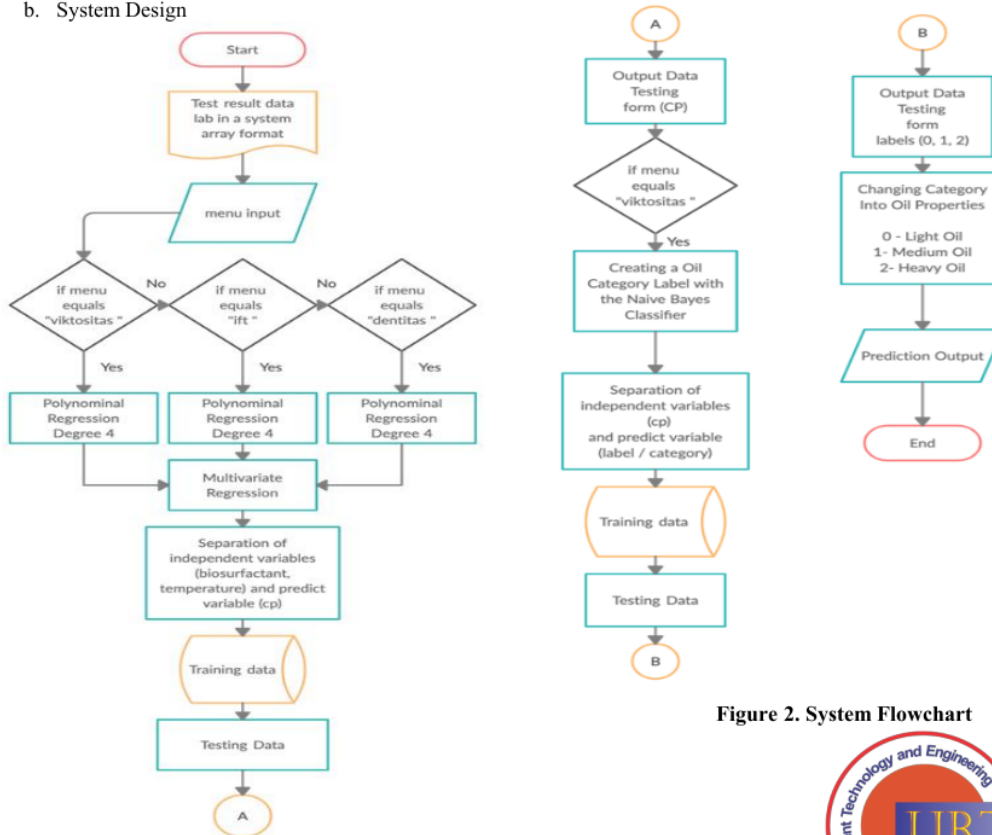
b. System Design

Start

Test result data lab in a system array format

menu input

if menu equals "viktositas "

No

if menu equals "ift "

No

if menu equals "dentitas "

Yes

Yes

Yes

Polynominal Regression Degree 4

Polynominal Regression Degree 4

Polynominal Regression Degree 4

Multivariate Regression

Separation of independent variables (biosurfactant, temperature) and predict variable (cp)

Training data

Testing Data

A

A

Output Data Testing form (CP)

if menu equals "viktositas "

Yes

Creating a Oil Category Label with the Naive Bayes Classifier

Separation of independent variables (cp) and predict variable (label / category)

Training data

Testing Data

B

B

Output Data Testing form labels (0, 1, 2)

Changing Category Into Oil Properties

0 - Light Oil
1- Medium Oil
2- Heavy Oil

Prediction Output

End

Figure 2. System Flowchart

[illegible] Technology and Engineering

IJRT